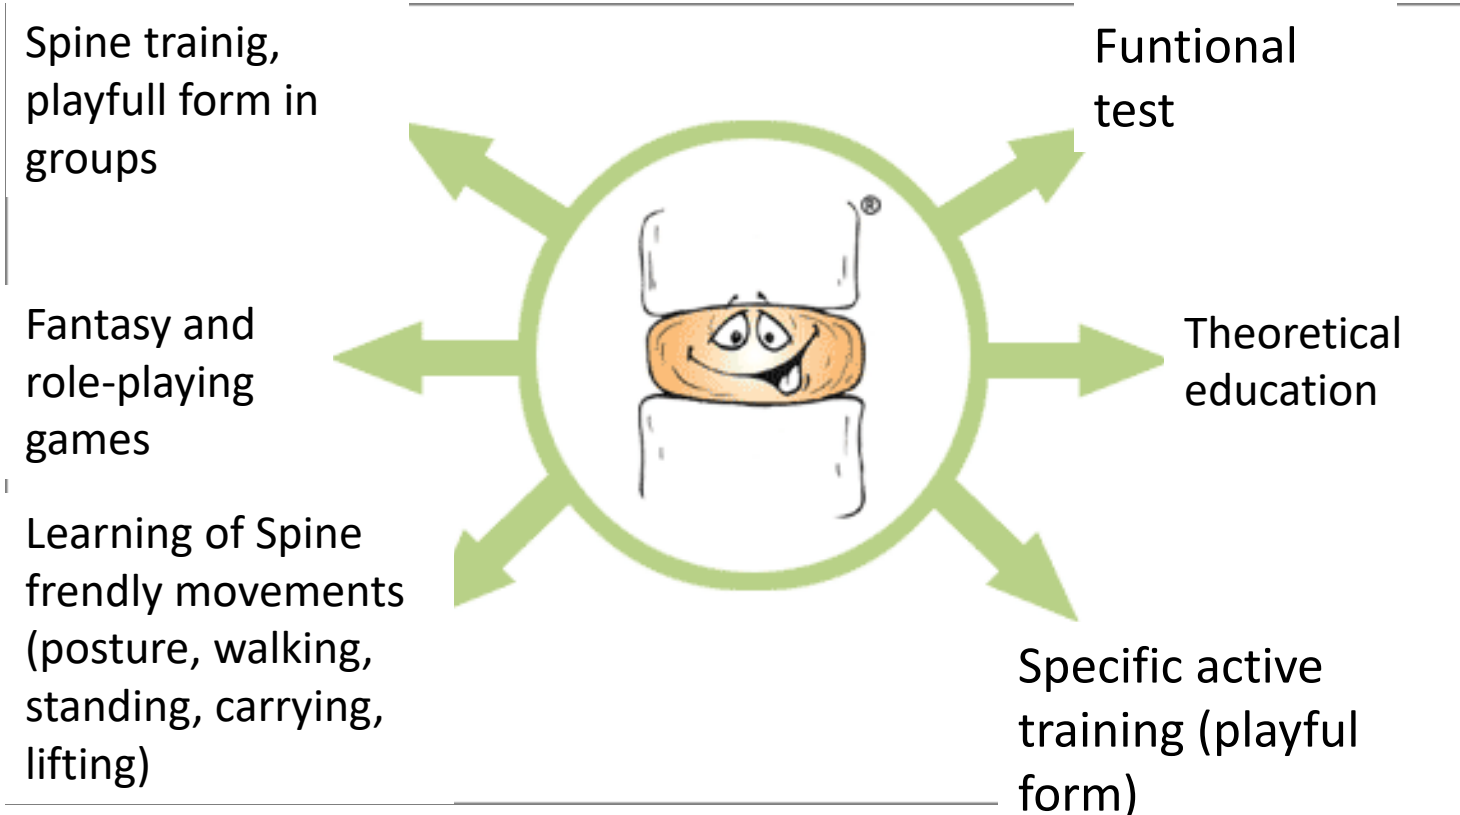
Spine trainig, playfull form in groups

Funtional test

Fantasy and role-playing games

®

Theoretical education

Learning of Spine frendly movements (posture, walking, standing, carrying, lifting)

Specific active training (playful form)